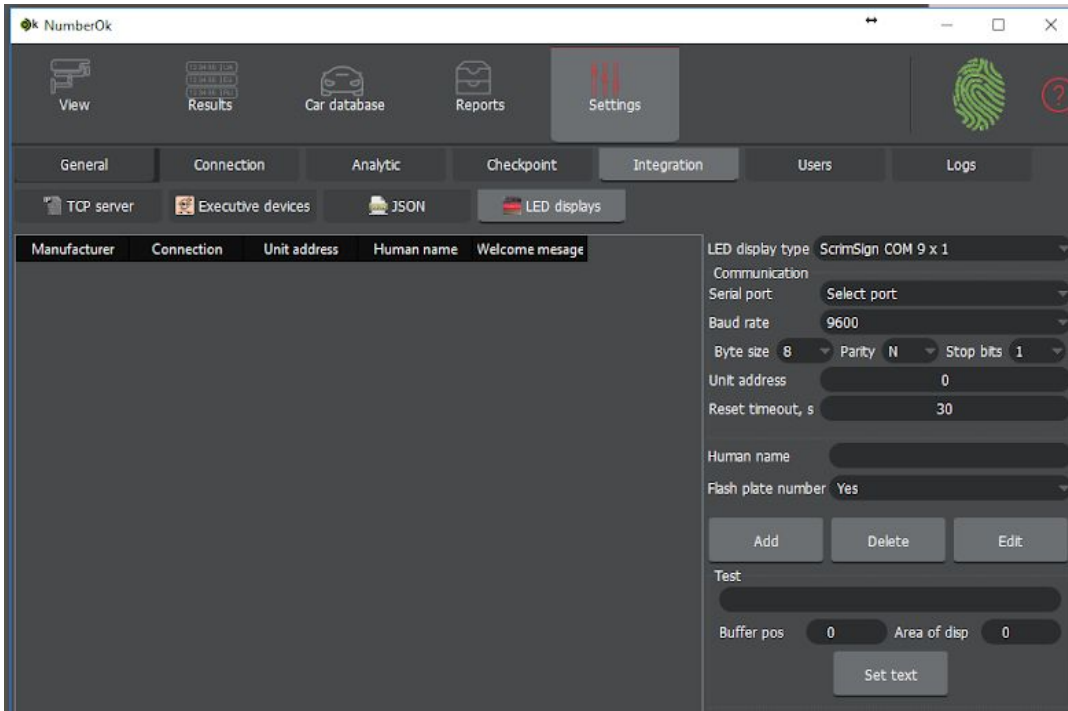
NumberOk

View
Results
Car database
Reports
Settings

General
Connection
Analytic
Checkpoint
Integration
Users
Logs

TCP server
Executive devices
JSON
LED displays

| Manufacturer | Connection | Unit address | Human name | Welcome mesage |
|---|---|---|---|---|

LED display type ScrimSign COM 9 x 1
Communication
Serial port Select port
Baud rate 9600
Byte size 8 Parity N Stop bits 1
Unit address 0
Reset timeout, s 30

Human name
Flash plate number Yes

Add
Delete
Edit

Test

Buffer pos 0
Area of disp 0

Set text